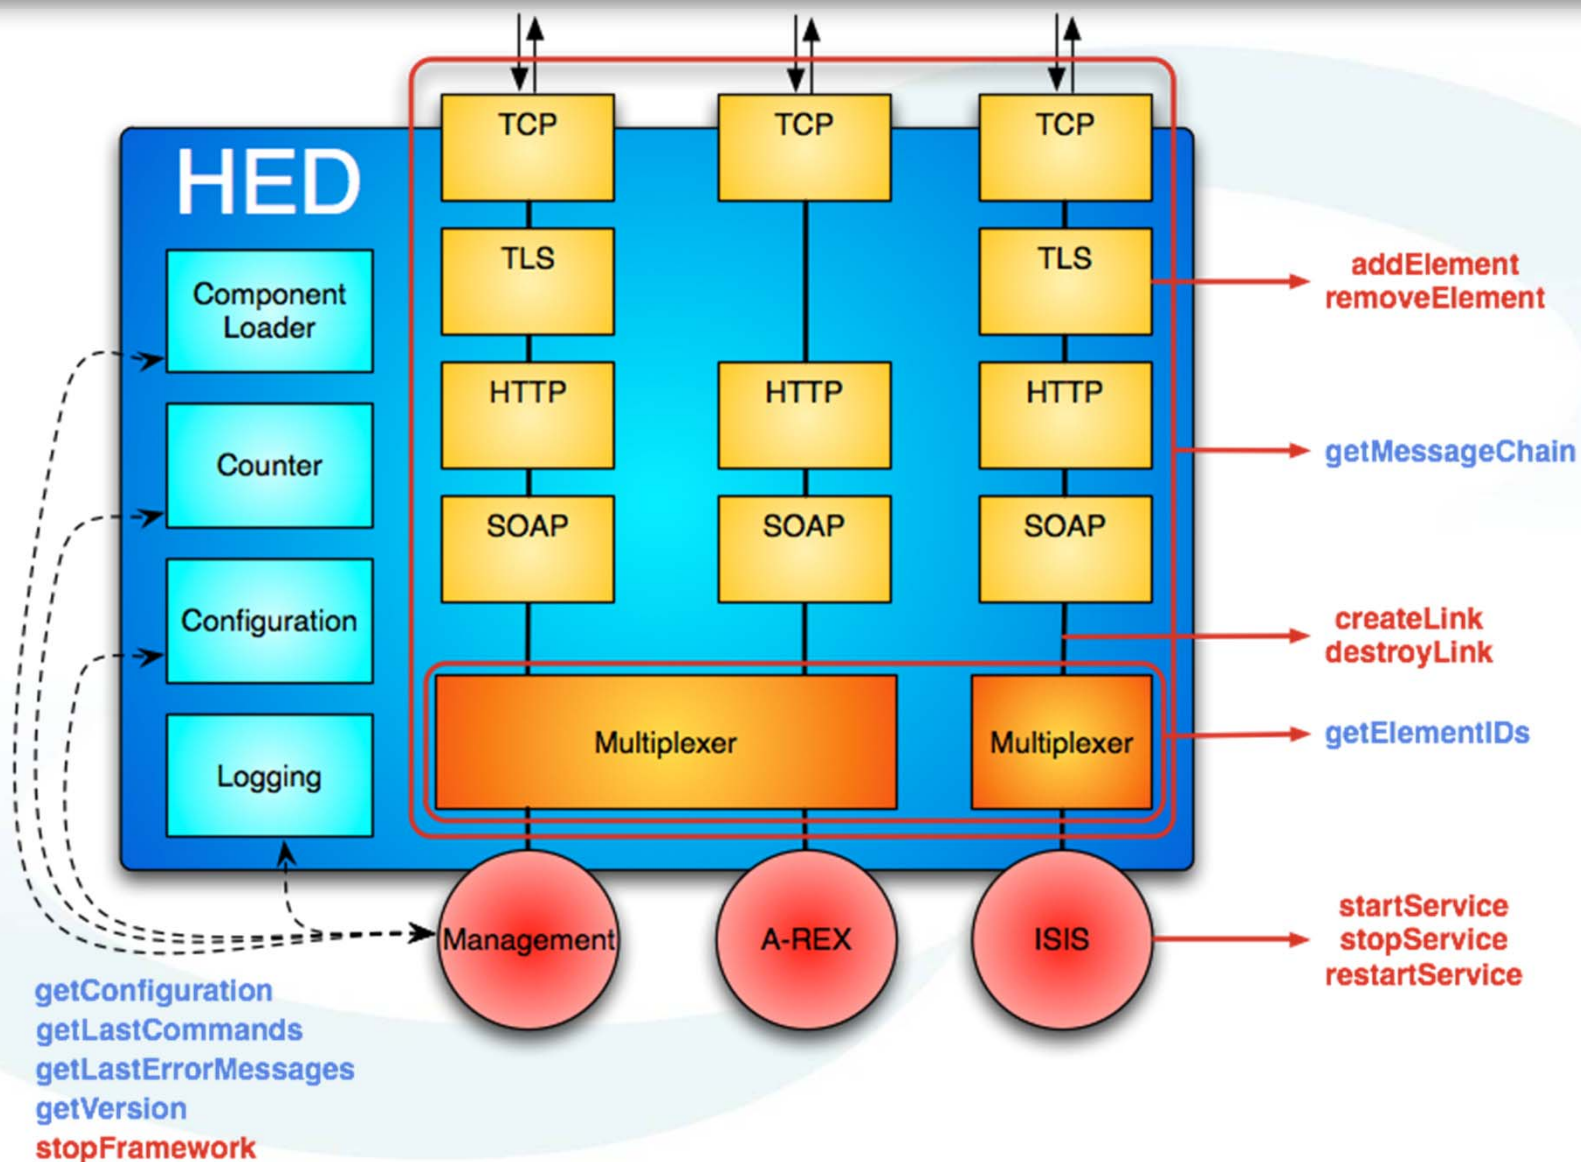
HED

Component Loader

Counter

Configuration

Logging

TCP

TCP

TCP

TLS

TLS

HTTP

HTTP

HTTP

SOAP

SOAP

SOAP

Multiplexer

Multiplexer

Management

A-REX

ISIS

addElement
removeElement

getMessageChain

createLink
destroyLink

getElementIDs

startService
stopService
restartService

getConfiguration
getLastCommands
getLastErrorMessages
getVersion
stopFramework